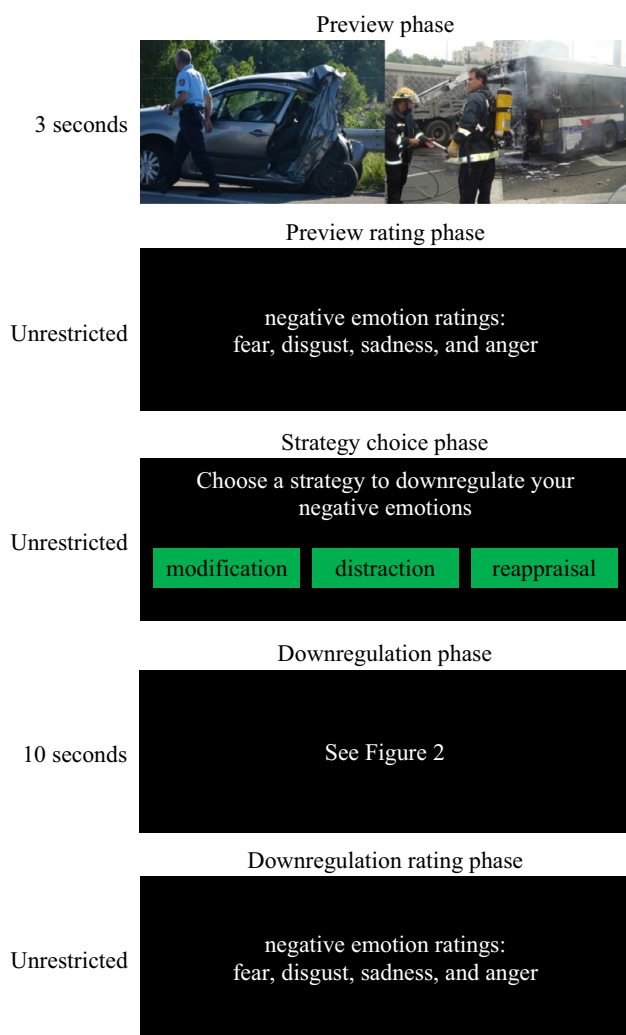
Preview phase

3 seconds

Preview rating phase

Unrestricted

negative emotion ratings: fear, disgust, sadness, and anger

Strategy choice phase

Unrestricted

Choose a strategy to downregulate your negative emotions

modification

distraction

reappraisal

Downregulation phase

10 seconds

See Figure 2

Downregulation rating phase

Unrestricted

negative emotion ratings: fear, disgust, sadness, and anger